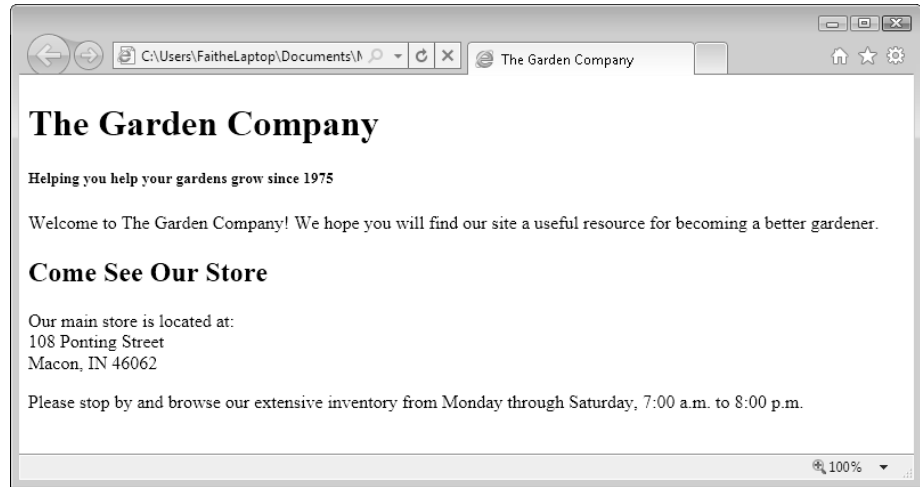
C:\Users\FaitheLaptop\Documents\N

The Garden Company

# The Garden Company

Helping you help your gardens grow since 1975

Welcome to The Garden Company! We hope you will find our site a useful resource for becoming a better gardener.

## Come See Our Store

Our main store is located at:
108 Ponting Street
Macon, IN 46062

Please stop by and browse our extensive inventory from Monday through Saturday, 7:00 a.m. to 8:00 p.m.

100%